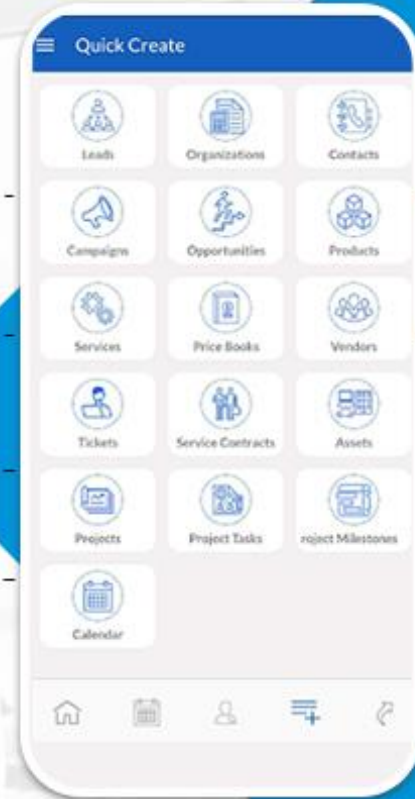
Quick Create

Leads

Organizations

Contacts

Campaigns

Opportunities

Products

Services

Price Books

Vendors

Tickets

Service Contracts

Assets

Projects

Project Tasks

roject Milestones

Calendar